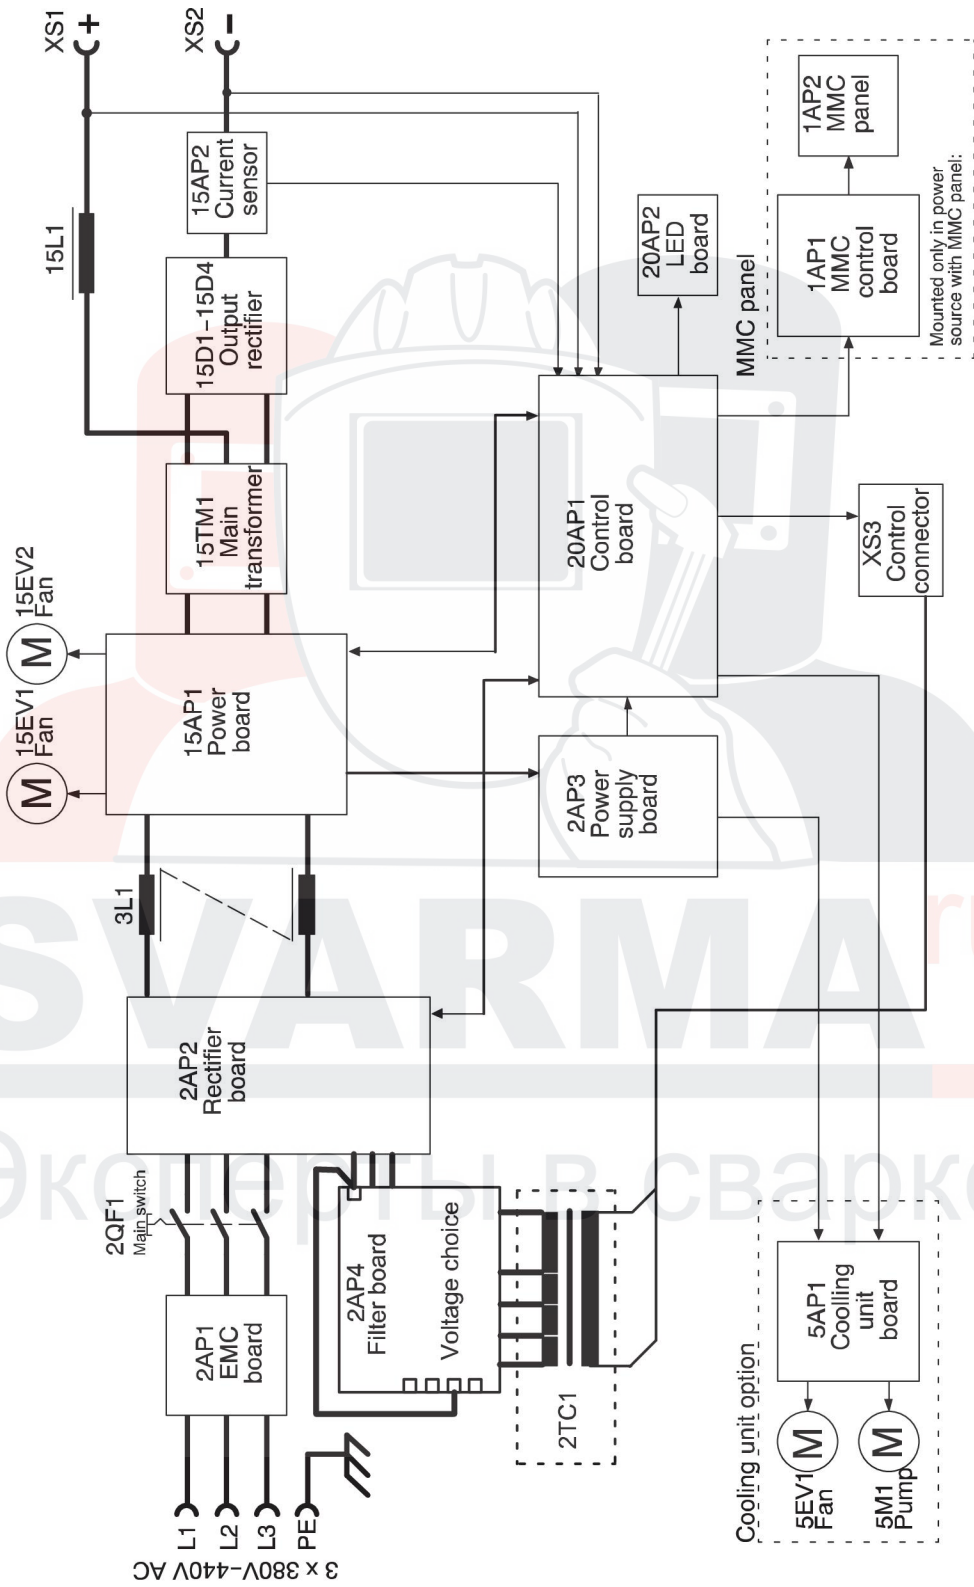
XS1 +
XS2 −
15L1
15AP2 Current sensor
15D1–15D4 Output rectifier
15TM1 Main transformer
15EV2 Fan
M
15EV1 Fan
M
15AP1 Power board
20AP2 LED board
20AP1 Control board
1AP2 MMC panel
1AP1 MMC control board
Mounted only in power source with MMC panel:
MMC panel
XS3 Control connector
2AP3 Power supply board
3L1
2AP2 Rectifier board
2QF1 Main switch
2AP1 EMC board
2AP4 Filter board
Voltage choice
2TC1
L1
L2
L3
PE
3 x 380V–440V AC
Cooling unit option
5AP1 Coolling unit board
M
5EV1 Fan
M
5M1 Pump
SVARMA.ru
Эксперты в сварке